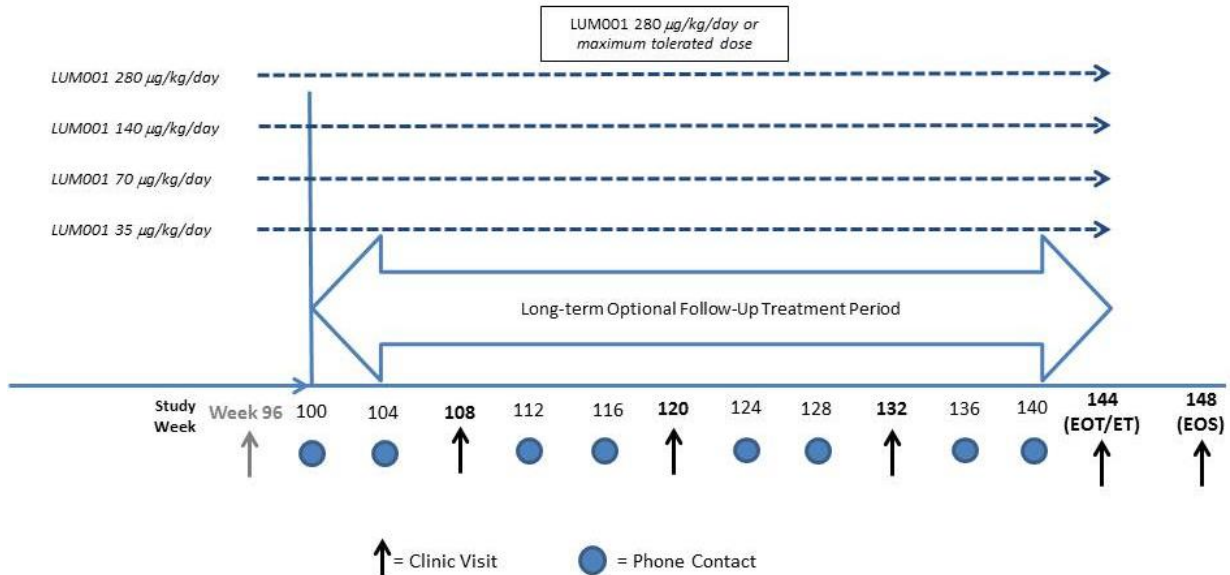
LUM001 280 μg/kg/day or maximum tolerated dose

LUM001 280 μg/kg/day

LUM001 140 μg/kg/day

LUM001 70 μg/kg/day

LUM001 35 μg/kg/day

Long-term Optional Follow-Up Treatment Period

Study Week Week 96 100 104 108 112 116 120 124 128 132 136 140 144 (EOT/ET) 148 (EOS)

= Clinic Visit = Phone Contact